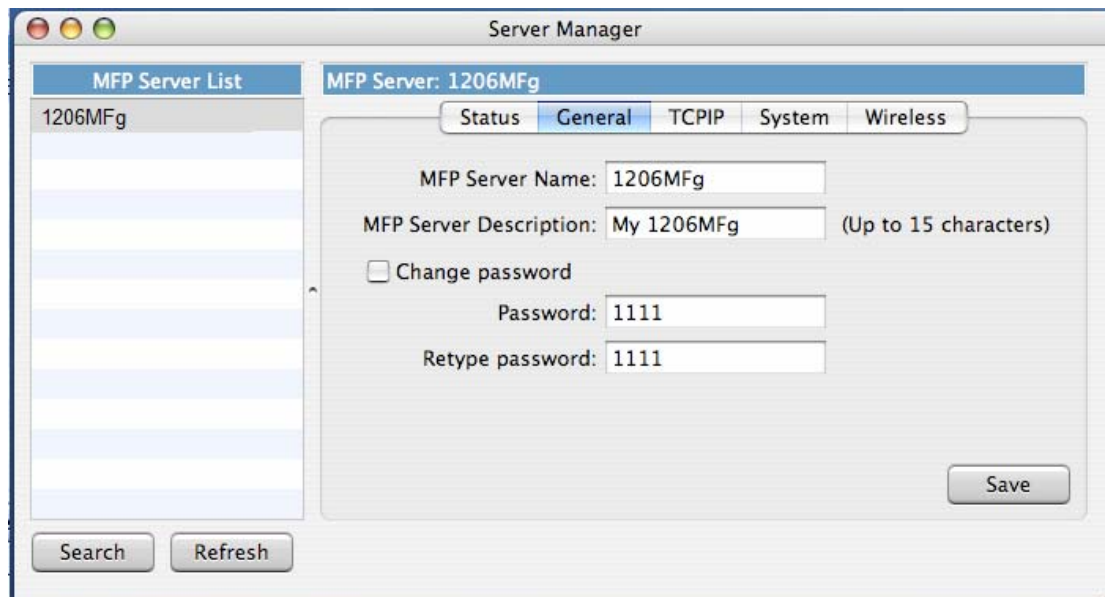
Server Manager

MFP Server List

1206MFg

MFP Server: 1206MFg

Status General TCPIP System Wireless

MFP Server Name: 1206MFg

MFP Server Description: My 1206MFg (Up to 15 characters)

Change password

Password: 1111

Retype password: 1111

Save

Search Refresh